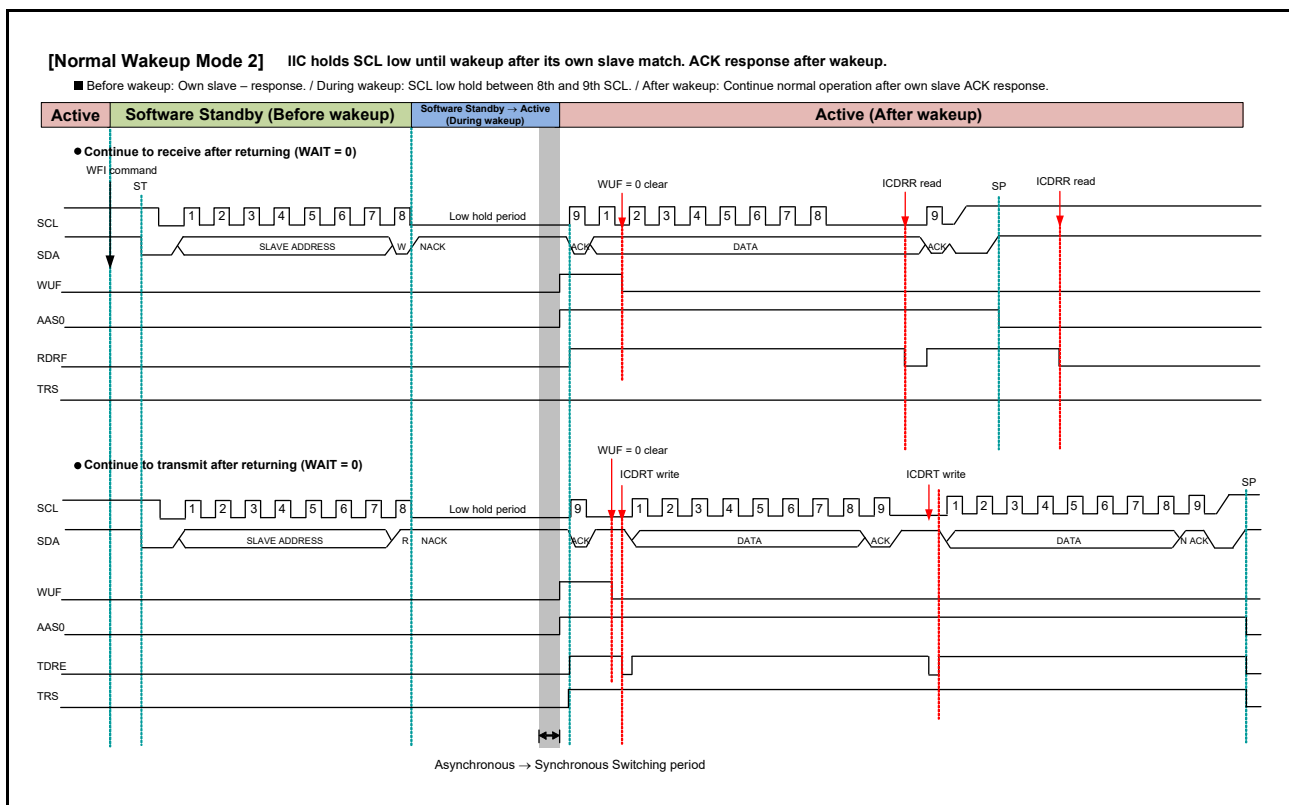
[Normal Wakeup Mode 2] IIC holds SCL low until wakeup after its own slave match. ACK response after wakeup.

■ Before wakeup: Own slave – response. / During wakeup: SCL low hold between 8th and 9th SCL. / After wakeup: Continue normal operation after own slave ACK response.

| Active | Software Standby (Before wakeup) | Software Standby → Active (During wakeup) | Active (After wakeup) |
|---|---|---|---|

● Continue to receive after returning (WAIT = 0)

WFI command
ST
WUF = 0 clear
ICDRR read
SP
ICDRR read

SCL 1 2 3 4 5 6 7 8 Low hold period 9 1 2 3 4 5 6 7 8 9
SDA SLAVE ADDRESS W NACK ACK DATA ACK
WUF
AAS0
RDRF
TRS

WUF = 0 clear
● Continue to transmit after returning (WAIT = 0)
ICDRT write
ICDRT write
SP

SCL 1 2 3 4 5 6 7 8 Low hold period 9 1 2 3 4 5 6 7 8 9 1 2 3 4 5 6 7 8 9
SDA SLAVE ADDRESS R NACK ACK DATA ACK DATA N ACK
WUF
AAS0
TDRE
TRS

Asynchronous → Synchronous Switching period